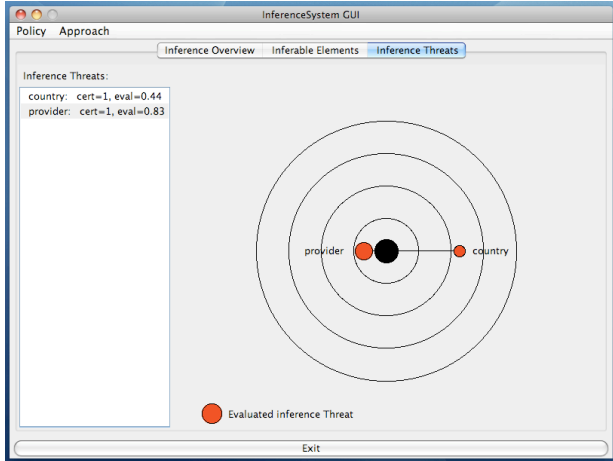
InferenceSystem GUI

Policy Approach

Inference Overview | Inferable Elements | Inference Threats

Inference Threats:

country: cert=1, eval=0.44
provider: cert=1, eval=0.83

provider

country

Evaluated inference Threat

Exit